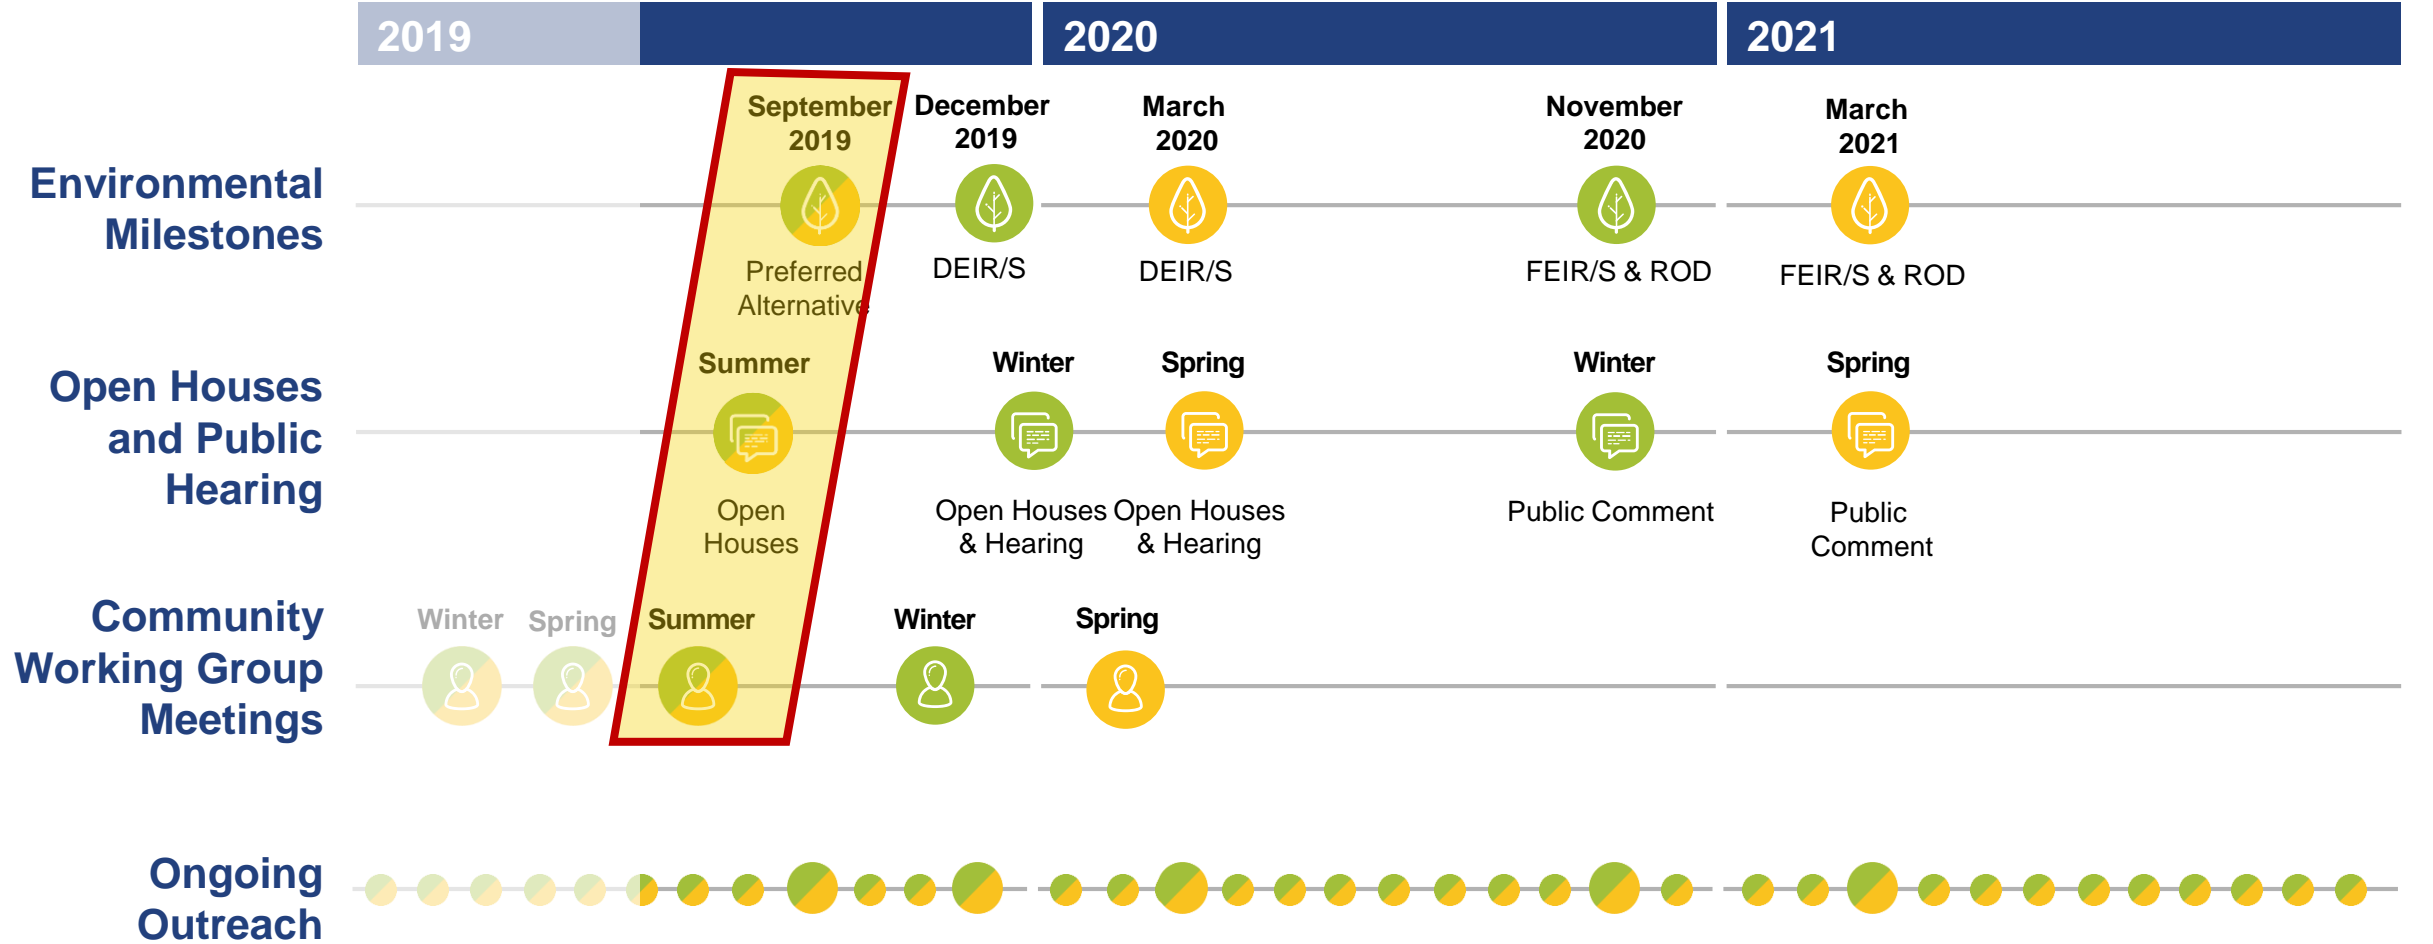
2019

2020

2021

Environmental Milestones

September 2019
Preferred Alternative

December 2019
DEIR/S

March 2020
DEIR/S

November 2020
FEIR/S & ROD

March 2021
FEIR/S & ROD

Open Houses and Public Hearing

Summer
Open Houses

Winter
Open Houses & Hearing

Spring
Open Houses & Hearing

Winter
Public Comment

Spring
Public Comment

Community Working Group Meetings

Winter

Spring

Summer

Winter

Spring

Ongoing Outreach